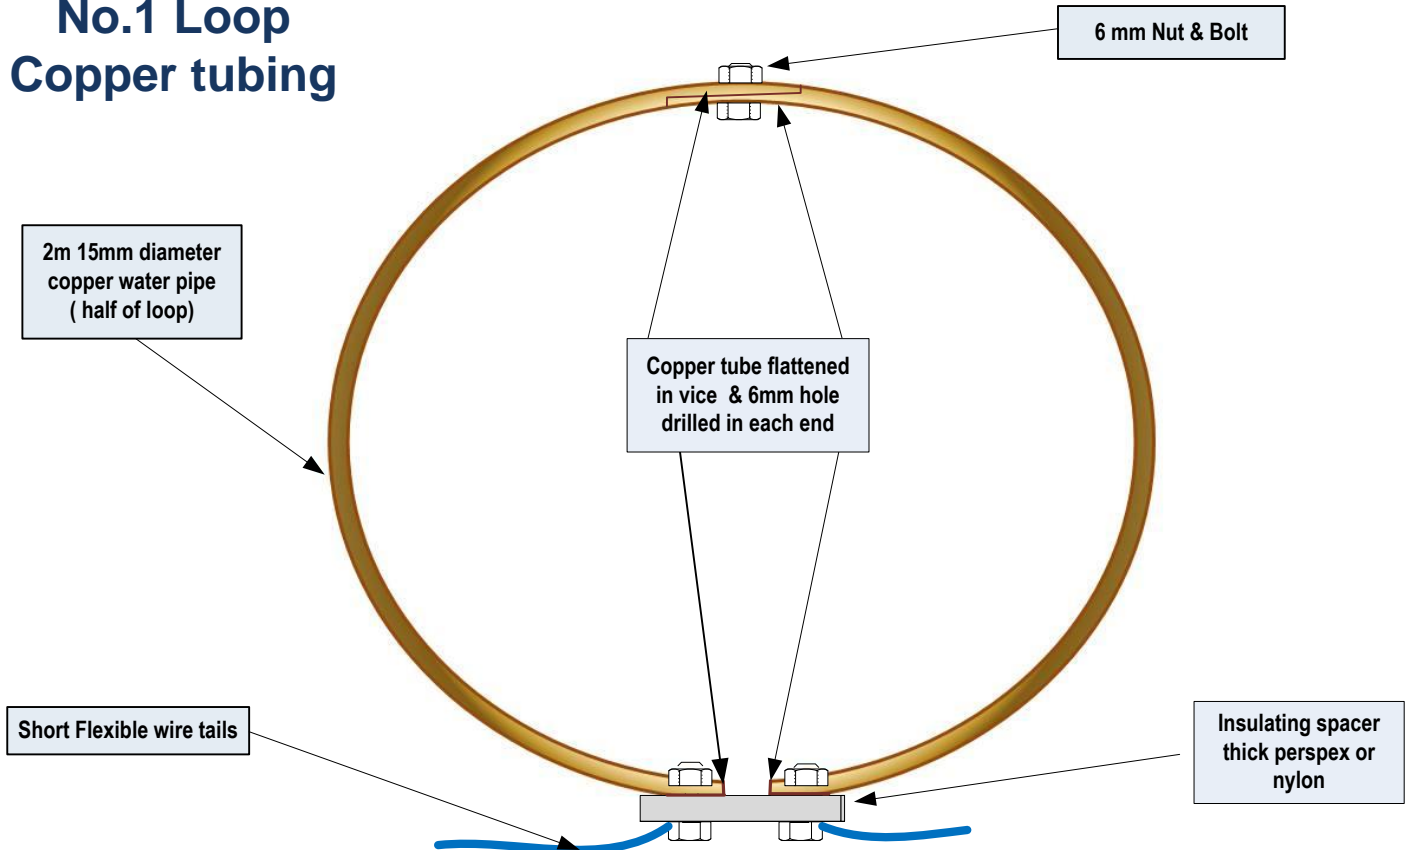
No.1 Loop
Copper tubing

6 mm Nut & Bolt

2m 15mm diameter copper water pipe ( half of loop)

Copper tube flattened in vice & 6mm hole drilled in each end

Short Flexible wire tails

Insulating spacer thick perspex or nylon